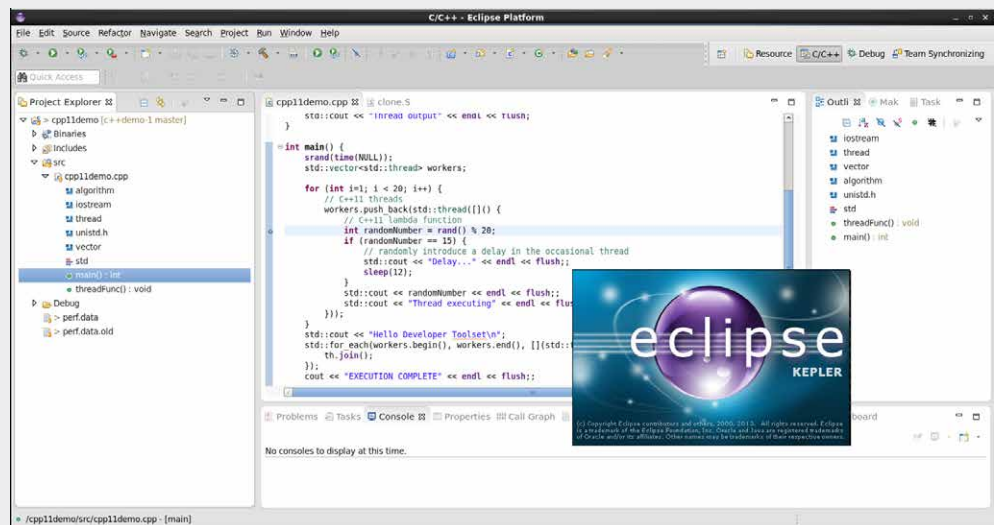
C/C++ - Eclipse Platform

File Edit Source Refactor Navigate Search Project Run Window Help

Quick Access

Resource C/C++ Debug Team Synchronizing

Project Explorer

cpp11demo [c++demo-1 master]
Binaries
Includes
src
cpp11demo.cpp
algorithm
iostream
thread
unistd.h
vector
std
main() : int
threadFunc() : void
Debug
> perf.data
> perf.data.old

cpp11demo.cpp clone.S

std::cout << "Thread output" << endl << flush;
}

int main() {
srand(time(NULL));
std::vector<std::thread> workers;

for (int i=1; i < 20; i++) {
// C++11 threads
workers.push_back(std::thread([]() {
// C++11 lambda function
int randomNumber = rand() % 20;
if (randomNumber == 15) {
// randomly introduce a delay in the occasional thread
std::cout << "Delay..." << endl << flush;;
sleep(12);
}
std::cout << randomNumber << endl << flush;;
std::cout << "Thread executing" << endl << flus
}));
}
std::cout << "Hello Developer Toolset\n";
std::for_each(workers.begin(), workers.end(), [](std::t
th.join();
});
cout << "EXECUTION COMPLETE" << endl << flush;;

Outli Mak Task

iostream
thread
vector
algorithm
unistd.h
std
threadFunc() : void
main() : int

Problems Tasks Console Properties Call Graph board

No consoles to display at this time.

eclipse
KEPLER

(c) Copyright Eclipse contributors and others, 2005, 2013. All rights reserved. Eclipse is a trademark of the Eclipse Foundation, Inc. Oracle and Java are registered trademarks of Oracle and/or its affiliates. Other names may be trademarks of their respective owners.

/cpp11demo/src/cpp11demo.cpp - [main]